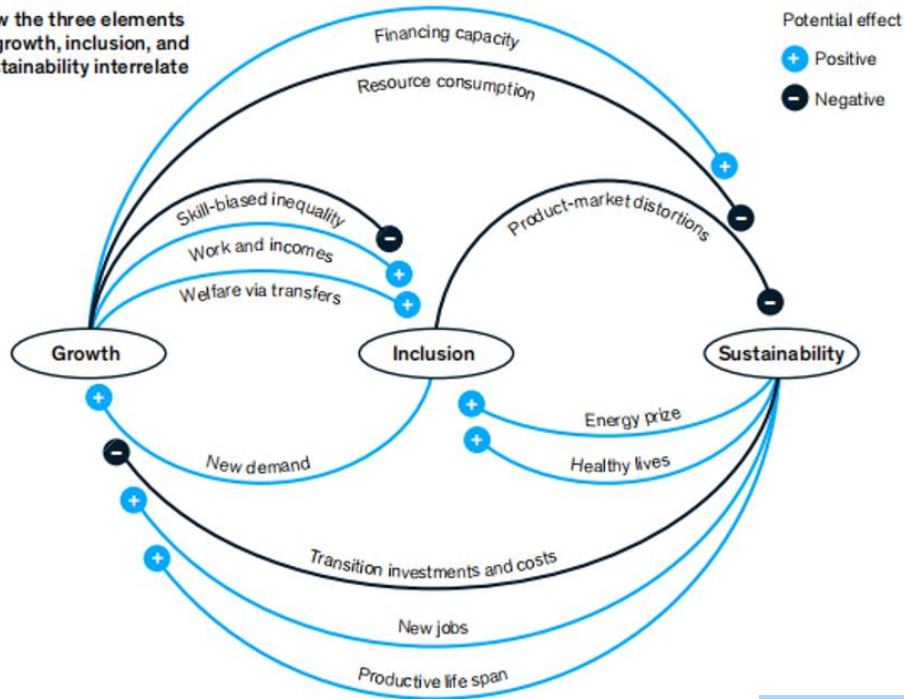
w the three elements growth, inclusion, and tainability interrelate

Potential effect
+ Positive
− Negative

Financing capacity
Resource consumption
Skill-biased inequality
Work and incomes
Welfare via transfers
Product-market distortions
Growth
Inclusion
Sustainability
New demand
Energy prize
Healthy lives
Transition investments and costs
New jobs
Productive life span